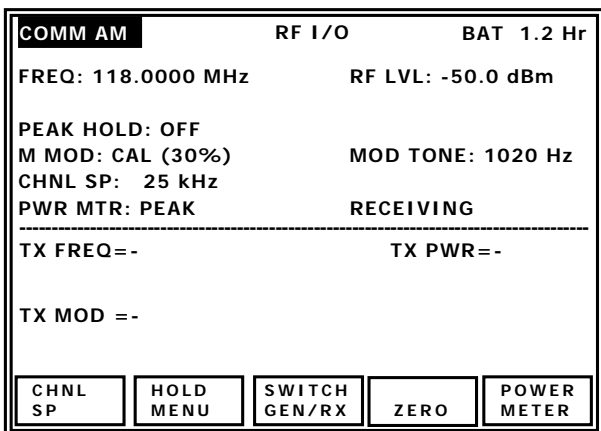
COMM AM RF I/O BAT 1.2 Hr

FREQ: 118.0000 MHz RF LVL: -50.0 dBm

PEAK HOLD: OFF
M MOD: CAL (30%) MOD TONE: 1020 Hz
CHNL SP: 25 kHz
PWR MTR: PEAK RECEIVING

TX FREQ=- TX PWR=-

TX MOD =-

CHNL SP

HOLD MENU

SWITCH GEN/RX

ZERO

POWER METER